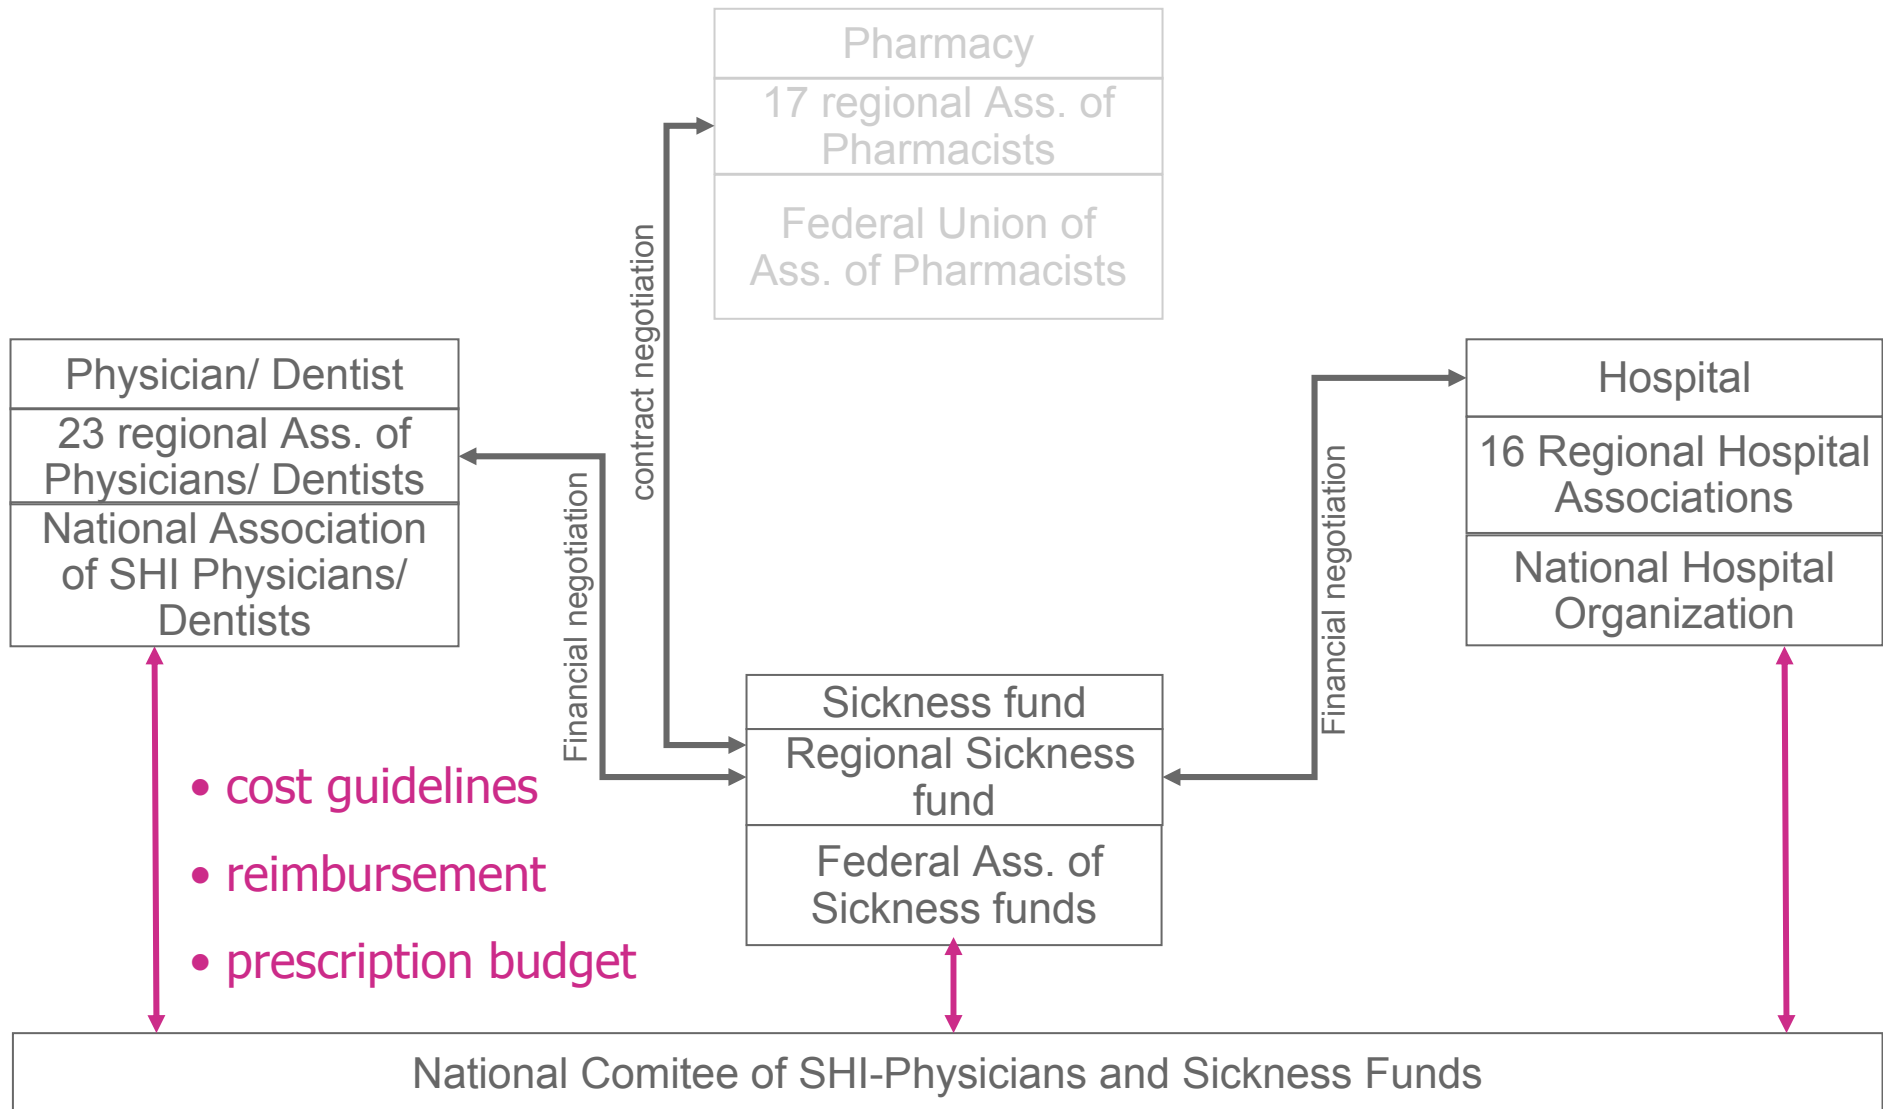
Pharmacy

17 regional Ass. of Pharmacists

Federal Union of Ass. of Pharmacists

contract negotiation

Physician/ Dentist

23 regional Ass. of Physicians/ Dentists

National Association of SHI Physicians/ Dentists

Financial negotiation

Hospital

16 Regional Hospital Associations

National Hospital Organization

Financial negotiation

Sickness fund

Regional Sickness fund

Federal Ass. of Sickness funds

• cost guidelines

• reimbursement

• prescription budget

National Comitee of SHI-Physicians and Sickness Funds